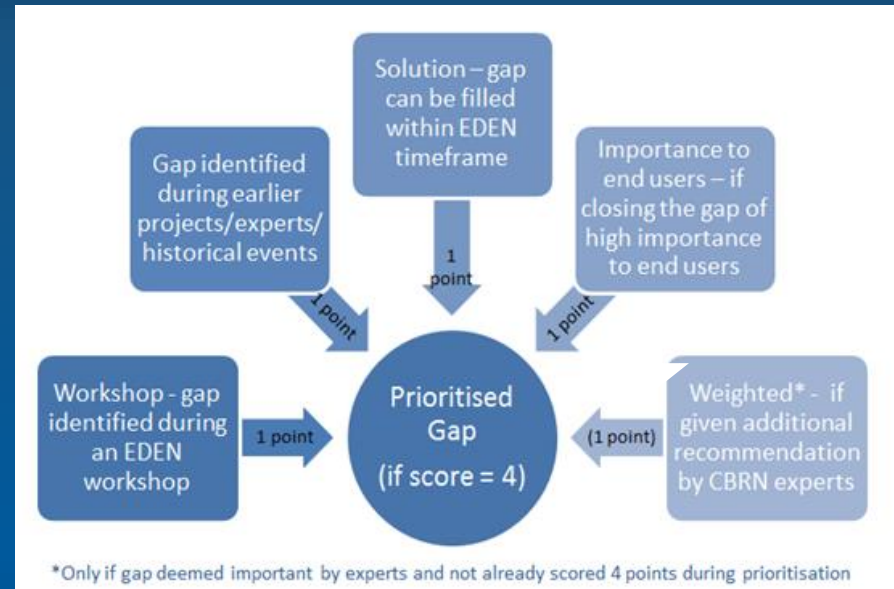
Solution – gap can be filled within EDEN timeframe

Gap identified during earlier projects/experts/ historical events

Importance to end users – if closing the gap of high importance to end users

1 point

1 point

1 point

Workshop - gap identified during an EDEN workshop

1 point

Prioritised Gap
(if score = 4)

(1 point)

Weighted* - if given additional recommendation by CBRN experts

*Only if gap deemed important by experts and not already scored 4 points during prioritisation